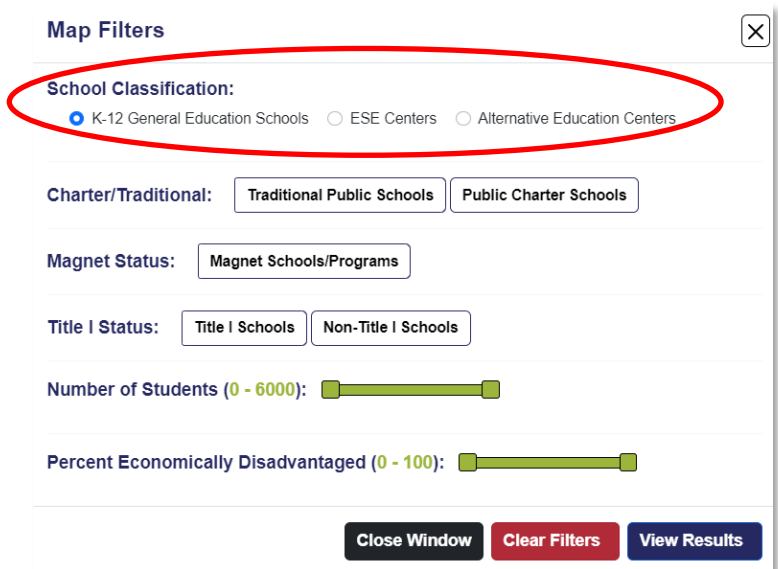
Map Filters

X

School Classification:

K-12 General Education Schools ESE Centers Alternative Education Centers

Charter/Traditional: Traditional Public Schools Public Charter Schools

Magnet Status: Magnet Schools/Programs

Title I Status: Title I Schools Non-Title I Schools

Number of Students (0 - 6000):

Percent Economically Disadvantaged (0 - 100):

Close Window Clear Filters View Results